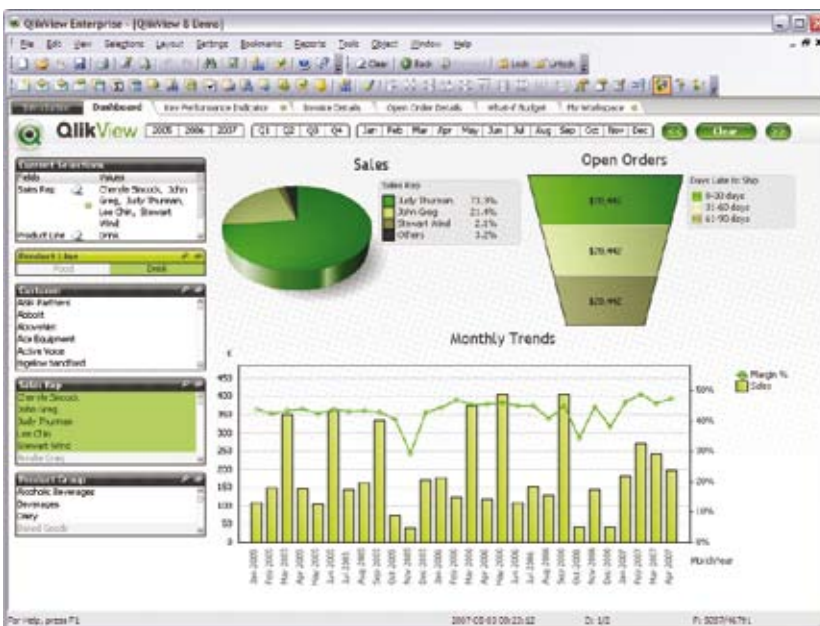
QlikView Enterprise - [QlikView 8 Demo]

File Edit View Selections Layout Settings Bookmarks Reports Tools Object Window Help

Clear Back Lock Unlock

Dashboard | Key Performance Indicators | Invoice Details | Open Order Details | What-if Budget | My Workspace

QlikView 2005 2006 2007 Q1 Q2 Q3 Q4 Jan Feb Mar Apr May Jun Jul Aug Sep Oct Nov Dec Clear

Current Selections
Fields | Values
Sales Rep | Cherelle Sincock, John Greg, Judy Thurman, Lee Chin, Stewart Wind
Product Line | Drink

Product Line
Food | Drink

Customer
Aiki Partners
Abbott
Accevien
Ace Equipment
Active Voice
Ageline Sandford

Sales Rep
Cherelle Sincock
John Greg
Judy Thurman
Lee Chin
Stewart Wind
Amelie Grey

Product Group
Alcoholic Beverages
Beverages
Dairy
Baked Goods

Sales

Sales Rep
Judy Thurman 73.9%
John Greg 21.4%
Stewart Wind 2.1%
Others 3.2%

Open Orders
$70,440
$70,440
$20,440

Days Late to Ship
0-30 days
31-60 days
61-90 days

Monthly Trends

€
450
400
350
300
250
200
150
100
50
0

60%
50%
40%
30%
20%
10%
0%

Margin %
Sales

Jan 2005 Feb 2005 Mar 2005 Apr 2005 May 2005 Jun 2005 Jul 2005 Aug 2005 Sep 2005 Oct 2005 Nov 2005 Dec 2005 Jan 2006 Feb 2006 Mar 2006 Apr 2006 May 2006 Jun 2006 Jul 2006 Aug 2006 Sep 2006 Oct 2006 Nov 2006 Dec 2006 Jan 2007 Feb 2007 Mar 2007 Apr 2007

Month/Year

For Help, press F1 | 2007-08-03 09:23:42 | D: 1/2 | F: 5057/46791